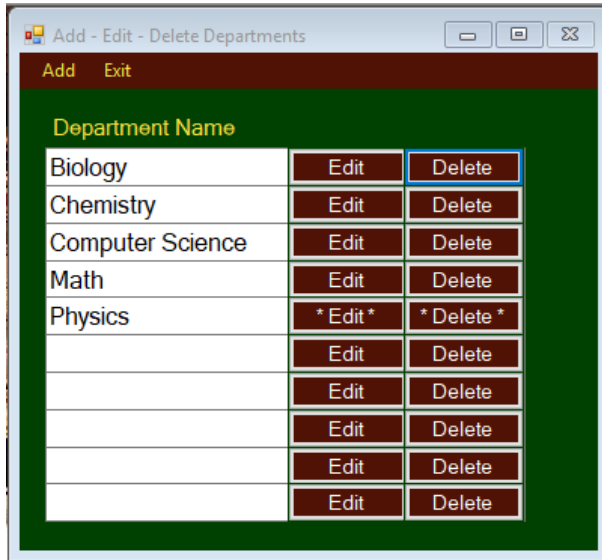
Add - Edit - Delete Departments

Add Exit

Department Name

| | | |
|---|---|---|
| Biology | Edit | Delete |
| Chemistry | Edit | Delete |
| Computer Science | Edit | Delete |
| Math | Edit | Delete |
| Physics | * Edit * | * Delete * |
| | Edit | Delete |
| | Edit | Delete |
| | Edit | Delete |
| | Edit | Delete |
| | Edit | Delete |